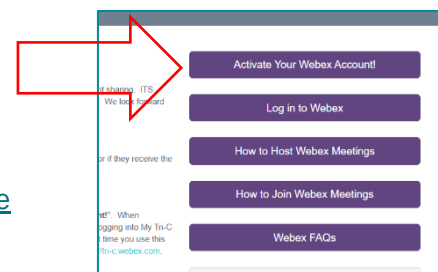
ot sharing. ITS
We look forward

or if they receive the

e

nt". When
gging into My Tri-C
time you use this
/tri-c.webex.com.

Activate Your Webex Account!

Log in to Webex

How to Host Webex Meetings

How to Join Webex Meetings

Webex FAQs